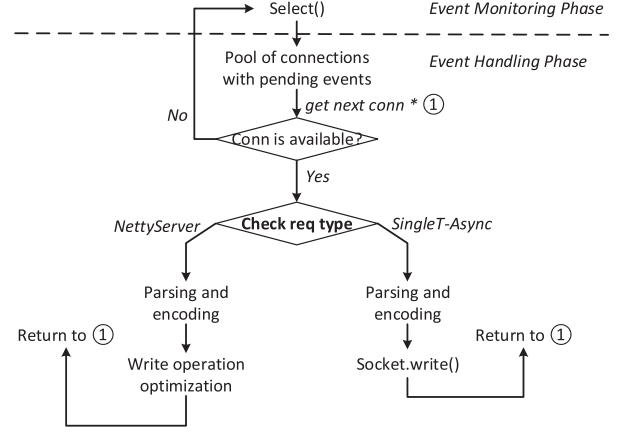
Select()

Event Monitoring Phase

Pool of connections with pending events

Event Handling Phase

get next conn * ①

No

Conn is available?

Yes

NettyServer

Check req type

SingleT-Async

Parsing and encoding

Parsing and encoding

Return to ①

Write operation optimization

Socket.write()

Return to ①